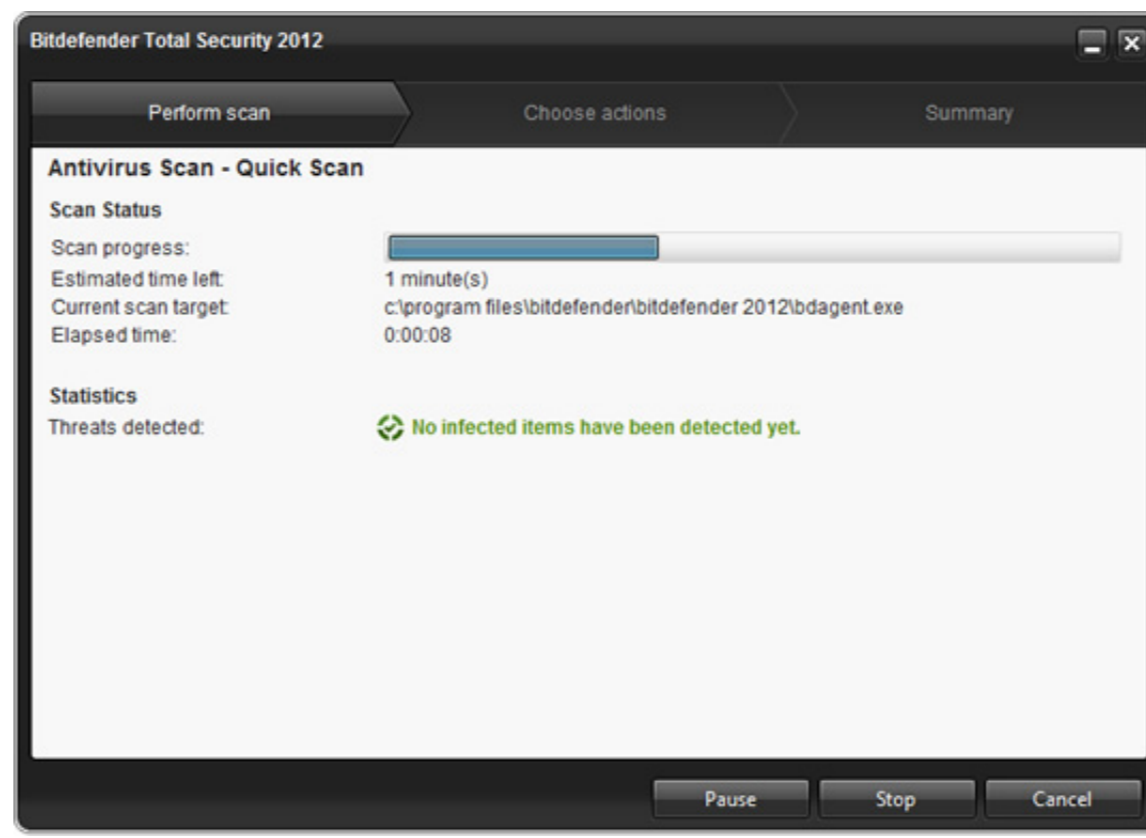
Bitdefender Total Security 2012

Perform scan

Choose actions

Summary

Antivirus Scan - Quick Scan

Scan Status

Scan progress:

Estimated time left: 1 minute(s)

Current scan target: c:\program files\bitdefender\bitdefender 2012\bdagent.exe

Elapsed time: 0:00:08

Statistics

Threats detected: No infected items have been detected yet.

Pause

Stop

Cancel